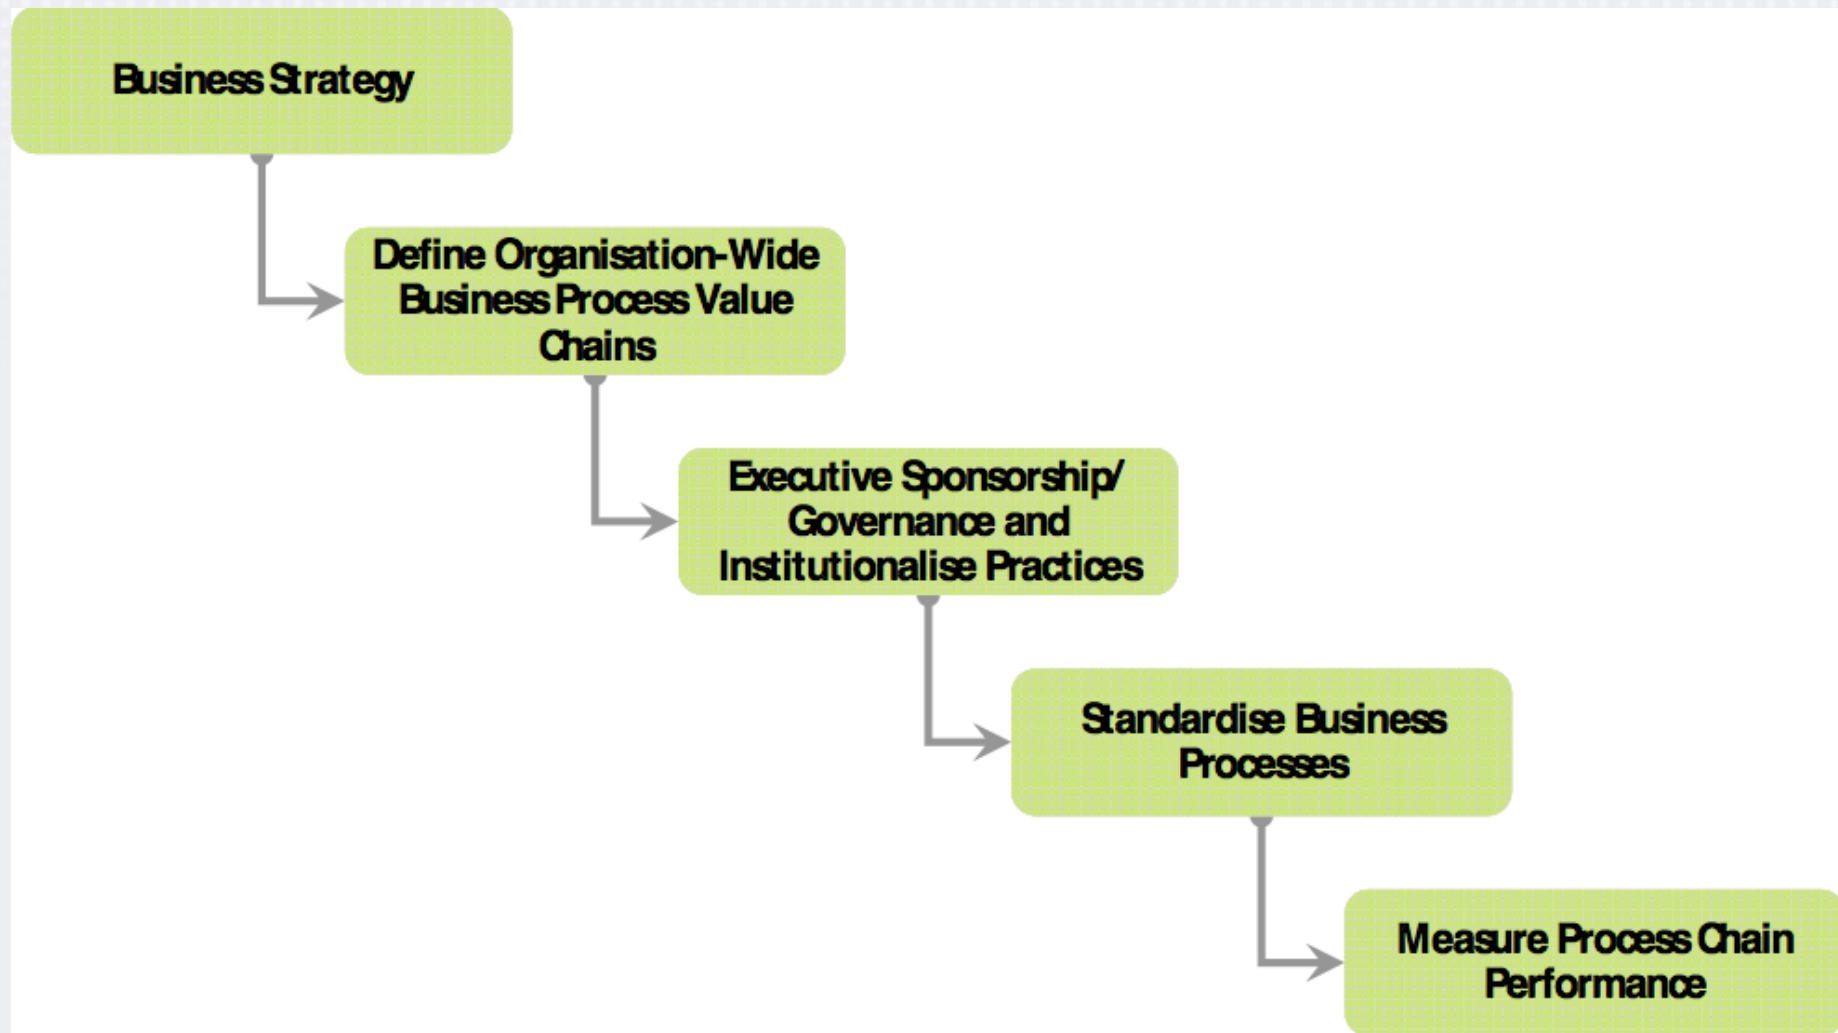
Business Strategy

Define Organisation-Wide Business Process Value Chains

Executive Sponsorship/ Governance and Institutionalise Practices

Standardise Business Processes

Measure Process Chain Performance